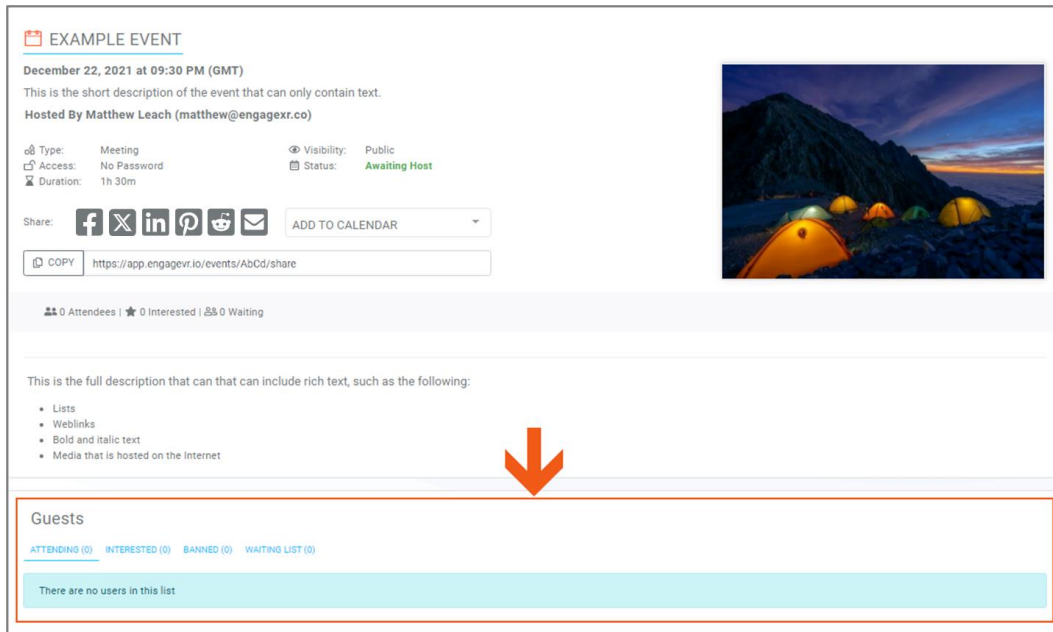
EXAMPLE EVENT

December 22, 2021 at 09:30 PM (GMT)

This is the short description of the event that can only contain text.

Hosted By Matthew Leach (matthew@engagexr.co)

Type: Meeting
Access: No Password
Duration: 1h 30m

Visibility: Public
Status: Awaiting Host

Share:

ADD TO CALENDAR

COPY https://app.engagevr.io/events/AbCd/share

0 Attendees | 0 Interested | 0 Waiting

This is the full description that can that can include rich text, such as the following:

- Lists
- Weblinks
- Bold and italic text
- Media that is hosted on the Internet

Guests

ATTENDING (0) INTERESTED (0) BANNED (0) WAITING LIST (0)

There are no users in this list